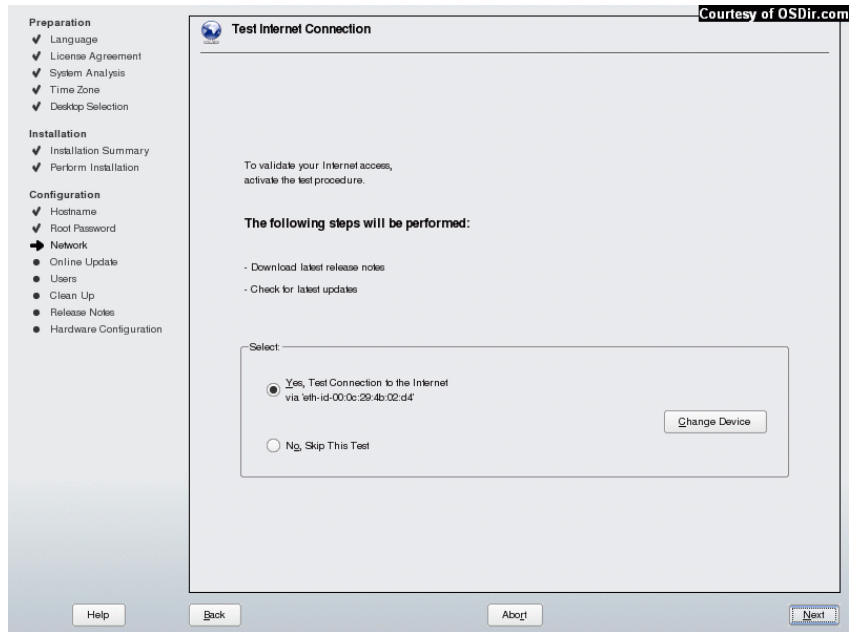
Courtesy of OSDir.com

Preparation
✔ Language
✔ License Agreement
✔ System Analysis
✔ Time Zone
✔ Desktop Selection

Installation
✔ Installation Summary
✔ Perform Installation

Configuration
✔ Hostname
✔ Root Password
➡ Network
● Online Update
● Users
● Clean Up
● Release Notes
● Hardware Configuration

Test Internet Connection

To validate your Internet access, activate the test procedure.

The following steps will be performed:

- Download latest release notes

- Check for latest updates

Select:

Yes, Test Connection to the Internet via 'eth-id-00:0c:29:4b:02:d4'

Change Device

No, Skip This Test

Help

Back

Abort

Next